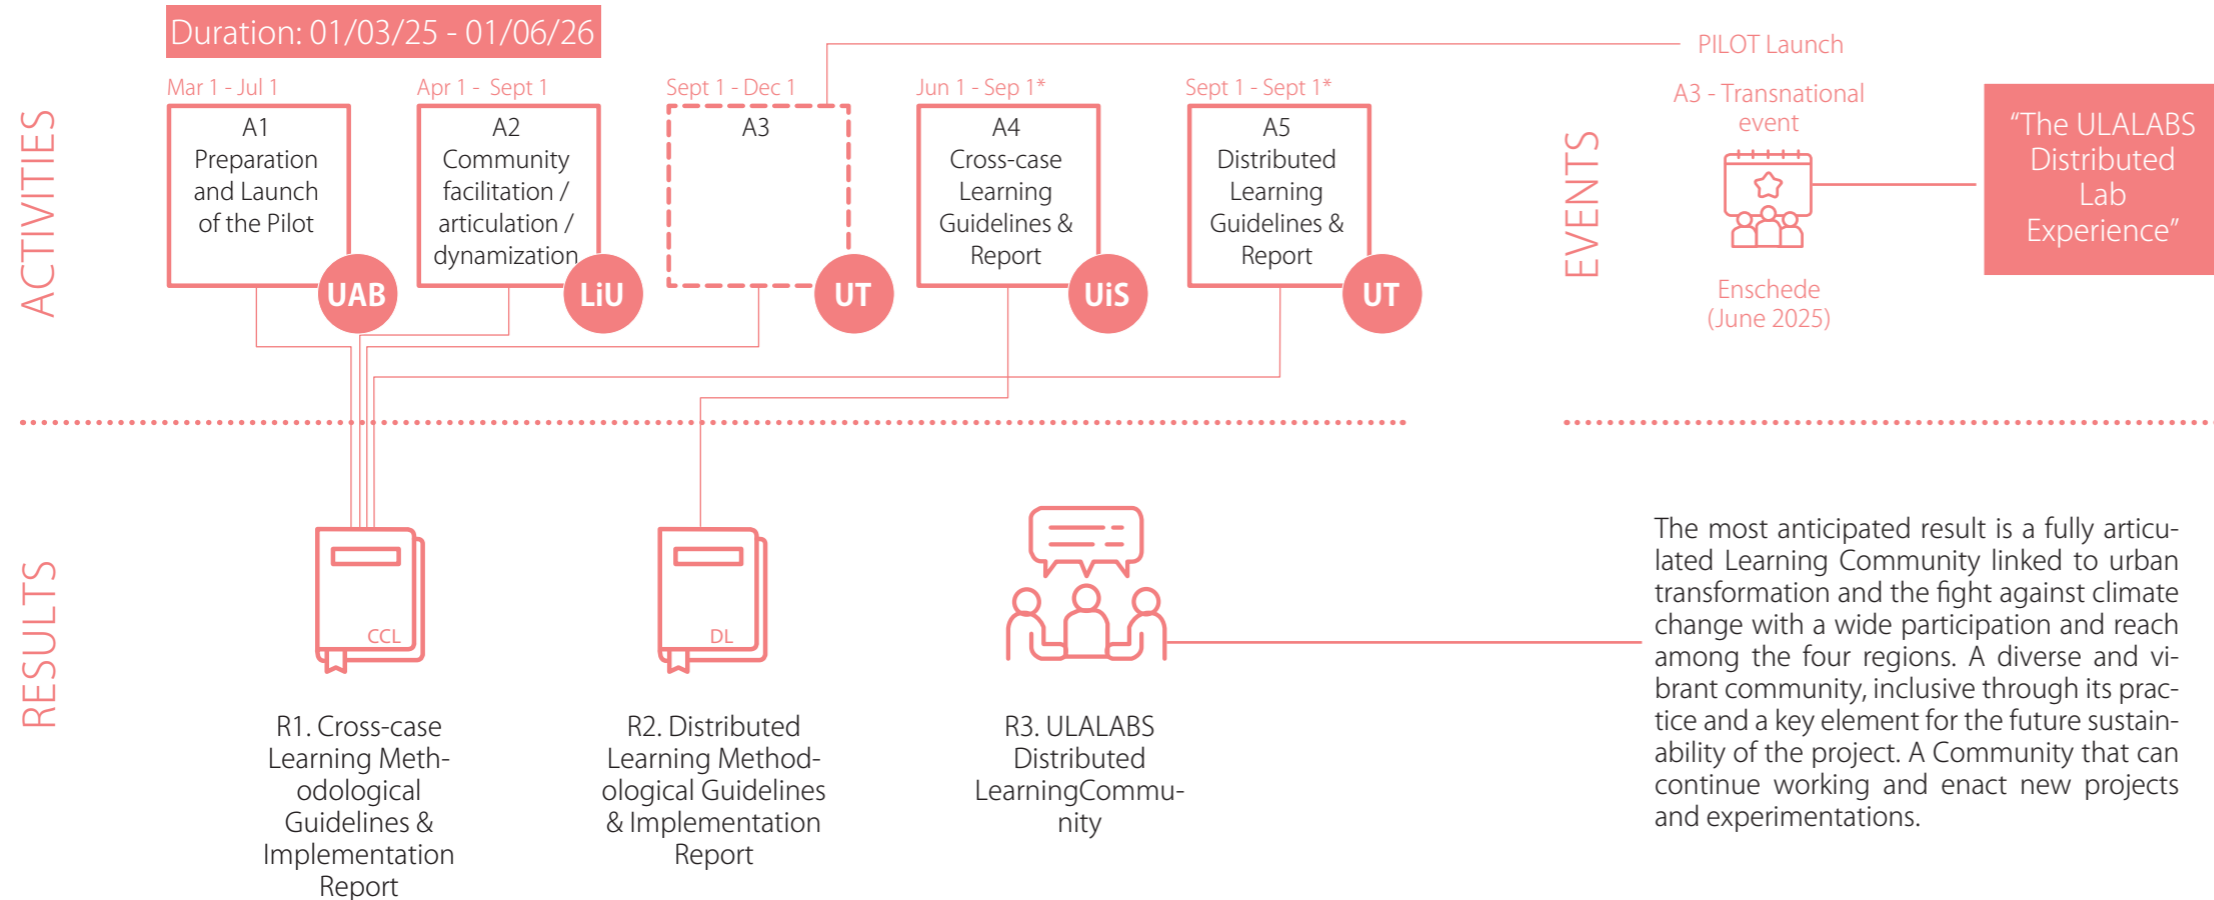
Duration: 01/03/25 - 01/06/26

ACTIVITIES

Mar 1 - Jul 1
A1 Preparation and Launch of the Pilot
UAB

Apr 1 - Sept 1
A2 Community facilitation / articulation / dynamization
LiU

Sept 1 - Dec 1
A3
UT

Jun 1 - Sep 1*
A4 Cross-case Learning Guidelines & Report
UiS

Sept 1 - Sept 1*
A5 Distributed Learning Guidelines & Report
UT

PILOT Launch

EVENTS

A3 - Transnational event

Enschede (June 2025)

"The ULALABS Distributed Lab Experience"

RESULTS

CCL
R1. Cross-case Learning Methodological Guidelines & Implementation Report

DL
R2. Distributed Learning Methodological Guidelines & Implementation Report

R3. ULALABS Distributed LearningCommunity

The most anticipated result is a fully articulated Learning Community linked to urban transformation and the fight against climate change with a wide participation and reach among the four regions. A diverse and vibrant community, inclusive through its practice and a key element for the future sustainability of the project. A Community that can continue working and enact new projects and experimentations.